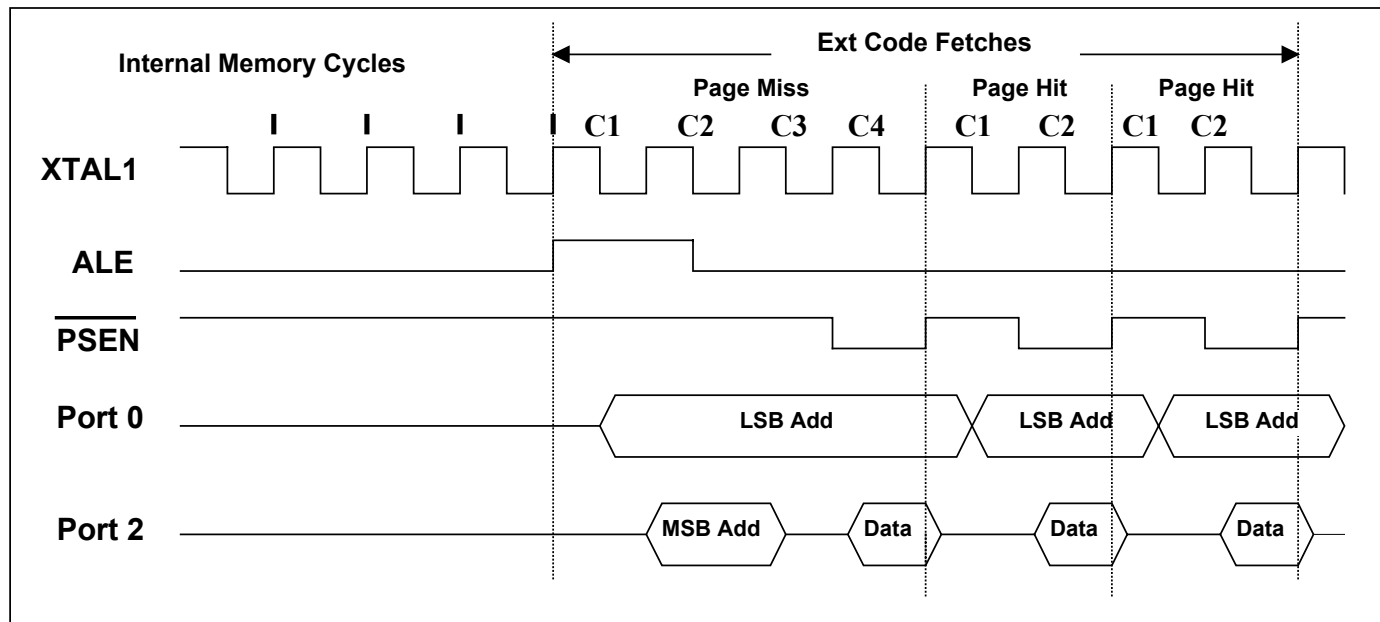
Internal Memory Cycles

Ext Code Fetches

Page Miss

Page Hit

Page Hit

I I I I C1 C2 C3 C4 C1 C2 C1 C2

XTAL1

ALE

$\overline{PSEN}$

Port 0

LSB Add

LSB Add

LSB Add

Port 2

MSB Add

Data

Data

Data